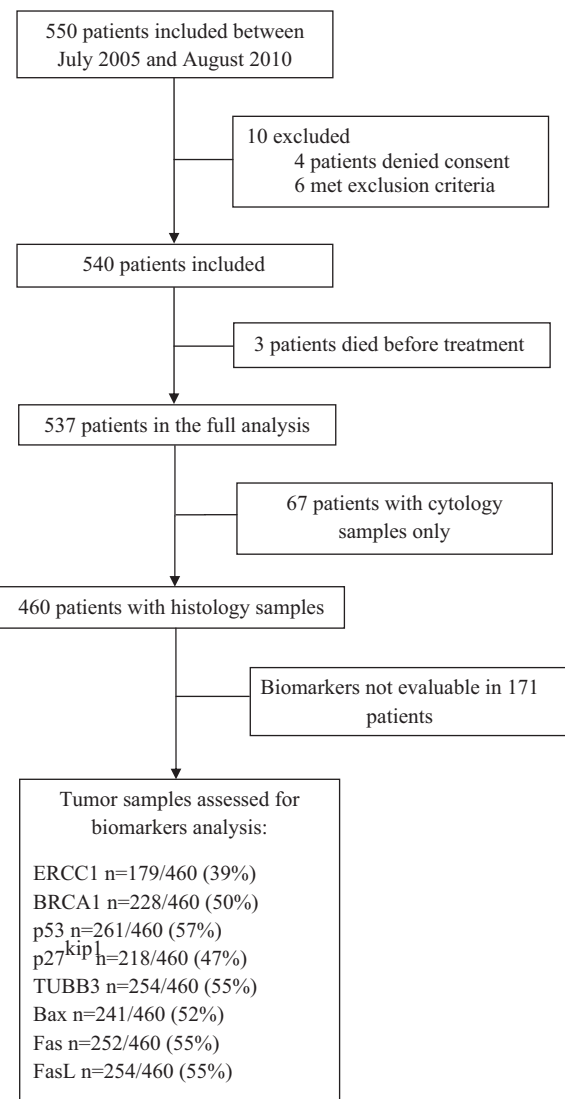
550 patients included between July 2005 and August 2010

10 excluded
4 patients denied consent
6 met exclusion criteria

540 patients included

3 patients died before treatment

537 patients in the full analysis

67 patients with cytology samples only

460 patients with histology samples

Biomarkers not evaluable in 171 patients

Tumor samples assessed for biomarkers analysis:

ERCC1 n=179/460 (39%)
BRCA1 n=228/460 (50%)
p53 n=261/460 (57%)
$p27^{kip1}$ n=218/460 (47%)
TUBB3 n=254/460 (55%)
Bax n=241/460 (52%)
Fas n=252/460 (55%)
FasL n=254/460 (55%)